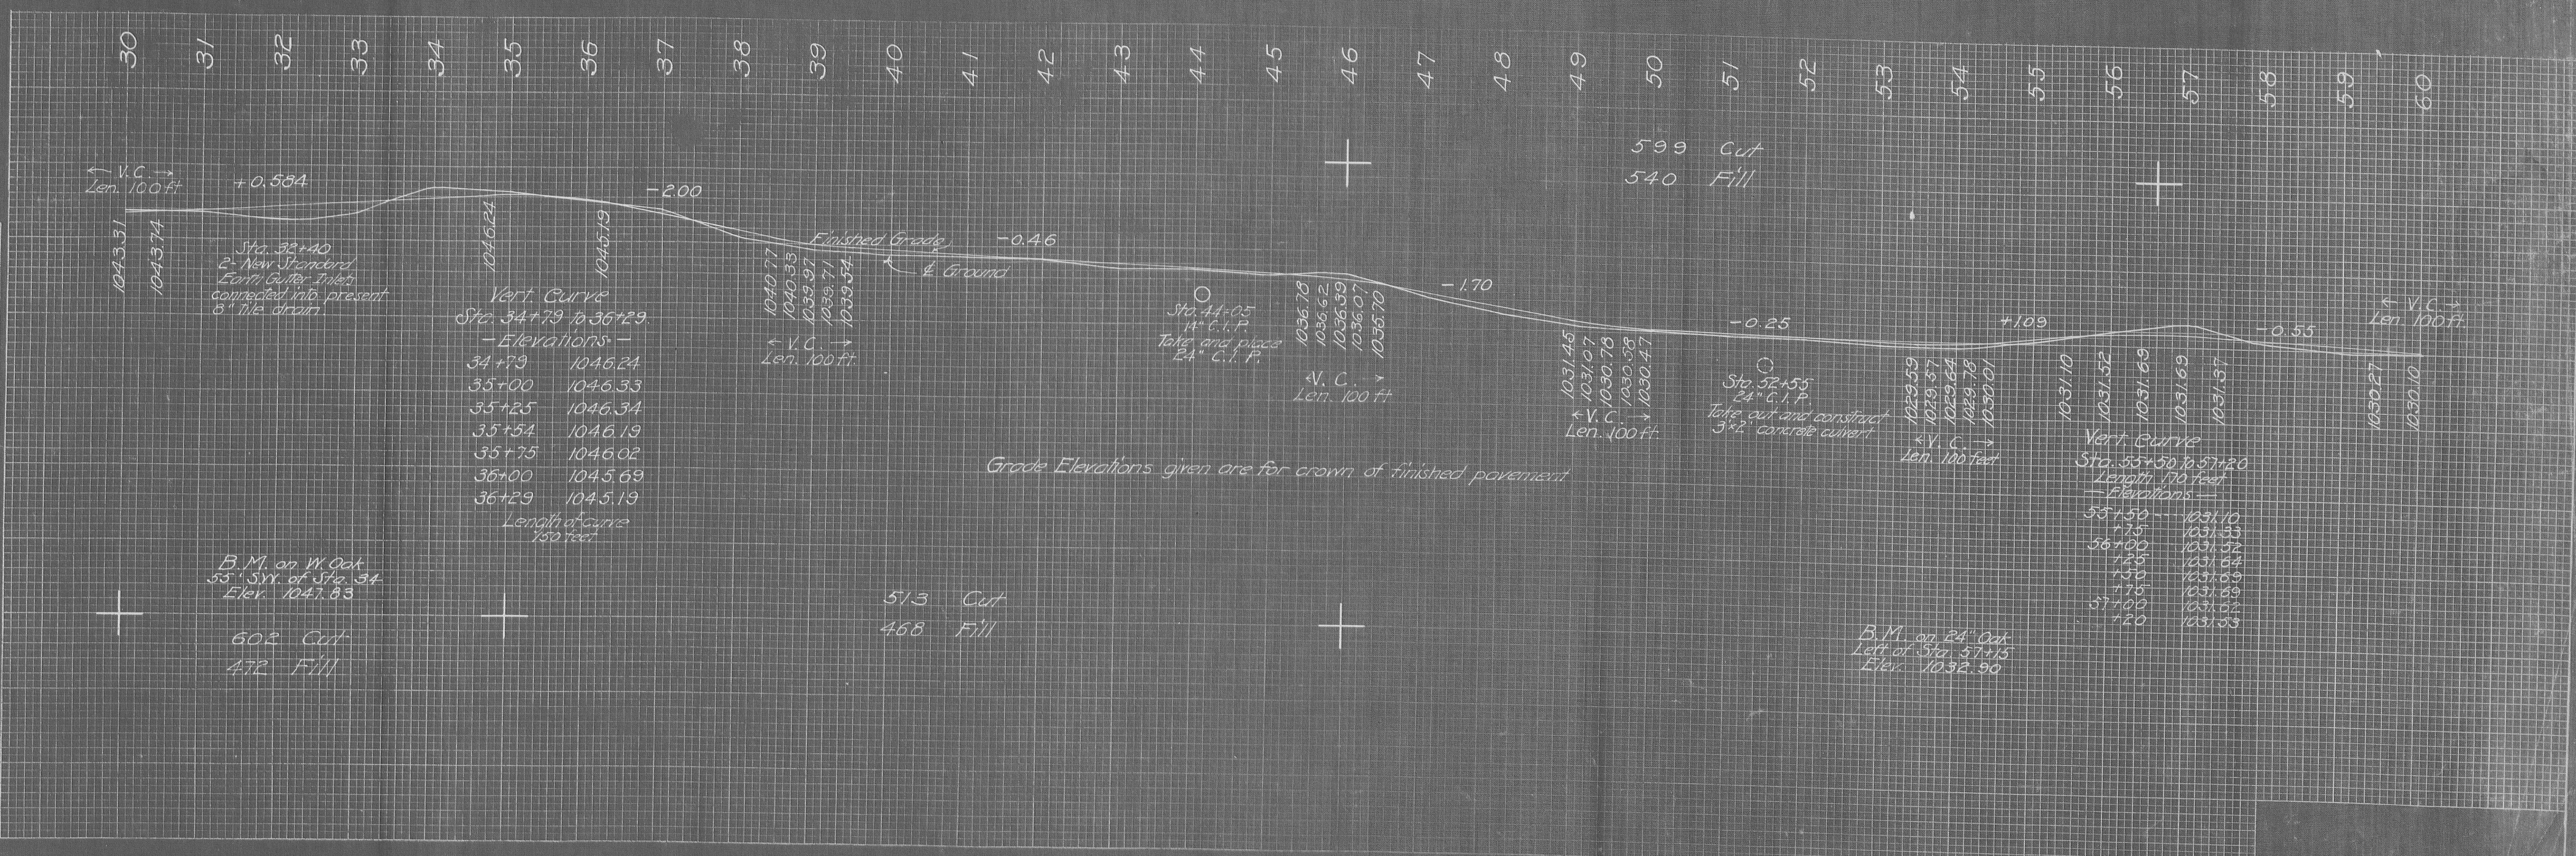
30 31 32 33 34 35 36 37 38 39 40 41 42 43 44 45 46 47 48 49 50 51 52 53 54 55 56 57 58 59 60

599 Cut
540 Fill

← V.C. →
Len. 100 ft.

+0.584

-2.00

1043.31
1043.74

Sta. 32+40
2- New Standard Earth Gutter Inlets connected into present 8" Tile drain.

1046.24

1045.19

Finished Grade

-0.46

℄ Ground

Vert. Curve
Sta. 34+79 to 36+29.
-Elevations-

| | |
|---|---|
| 34+79 | 1046.24 |
| 35+00 | 1046.33 |
| 35+25 | 1046.34 |
| 35+54 | 1046.19 |
| 35+75 | 1046.02 |
| 36+00 | 1045.69 |
| 36+29 | 1045.19 |

Length of Curve 150 feet

1040.77
1040.35
1039.97
1039.71
1039.54

← V.C. →
Len. 100 ft.

Sta. 44+05
14" C.I.P.
Take and place 24" C.I.P.

1036.78
1036.62
1036.39
1036.07
1036.70

← V.C. →
Len. 100 ft.

-1.70

1031.45
1031.07
1030.78
1030.58
1030.47

← V.C. →
Len. 100 ft.

-0.25

Sta. 52+55
24" C.I.P.
Take out and construct 3'x2' concrete culvert

+1.09

1029.59
1029.57
1029.64
1029.78
1030.01

← V.C. →
Len. 100 feet

1031.10
1031.52
1031.69
1031.69
1031.37

-0.55

← V.C. →
Len. 100 ft.

1030.27
1030.10

Grade Elevations given are for crown of finished pavement

Vert. Curve
Sta. 55+50 to 57+20
Length 170 feet
—Elevations—

| | |
|---|---|
| 55+50 | 1031.10 |
| +75 | 1031.33 |
| 56+00 | 1031.52 |
| +25 | 1031.64 |
| +50 | 1031.69 |
| +75 | 1031.69 |
| 57+00 | 1031.62 |
| +20 | 1031.53 |

B.M. on W. Oak
55' S.W. of Sta. 34
Elev. 1047.83

602 Cut
472 Fill

513 Cut
468 Fill

B.M. on 24" Oak
Left of Sta. 57+15
Elev. 1032.90